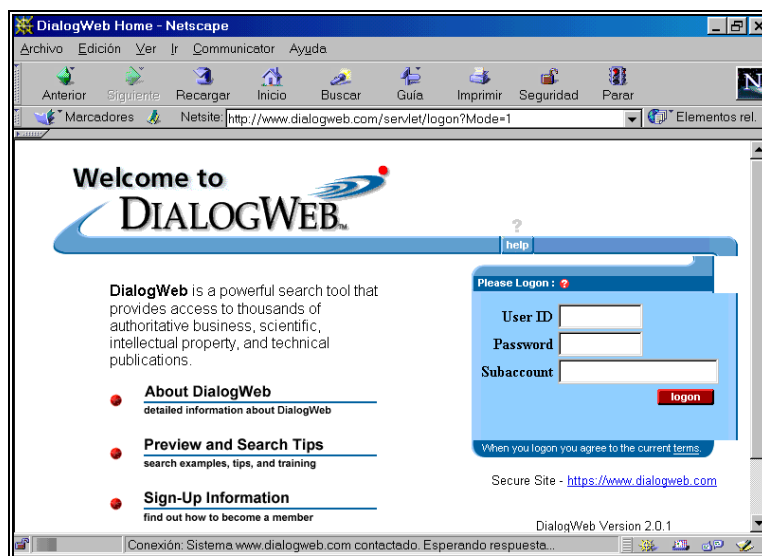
DialogWeb Home - Netscape

Archivo Edición Ver Ir Communicator Ayuda

Anterior Siguiente Recargar Inicio Buscar Guía Imprimir Seguridad Parar

Marcadores Netsite: http://www.dialogweb.com/servlet/logon?Mode=1 Elementos rel.

Welcome to DIALOGWEB™

help

DialogWeb is a powerful search tool that provides access to thousands of authoritative business, scientific, intellectual property, and technical publications.

About DialogWeb
detailed information about DialogWeb

Preview and Search Tips
search examples, tips, and training

Sign-Up Information
find out how to become a member

Please Logon :

User ID
Password
Subaccount

logon

When you logon you agree to the current terms.

Secure Site - https://www.dialogweb.com

DialogWeb Version 2.0.1

Conexión: Sistema www.dialogweb.com contactado. Esperando respuesta...